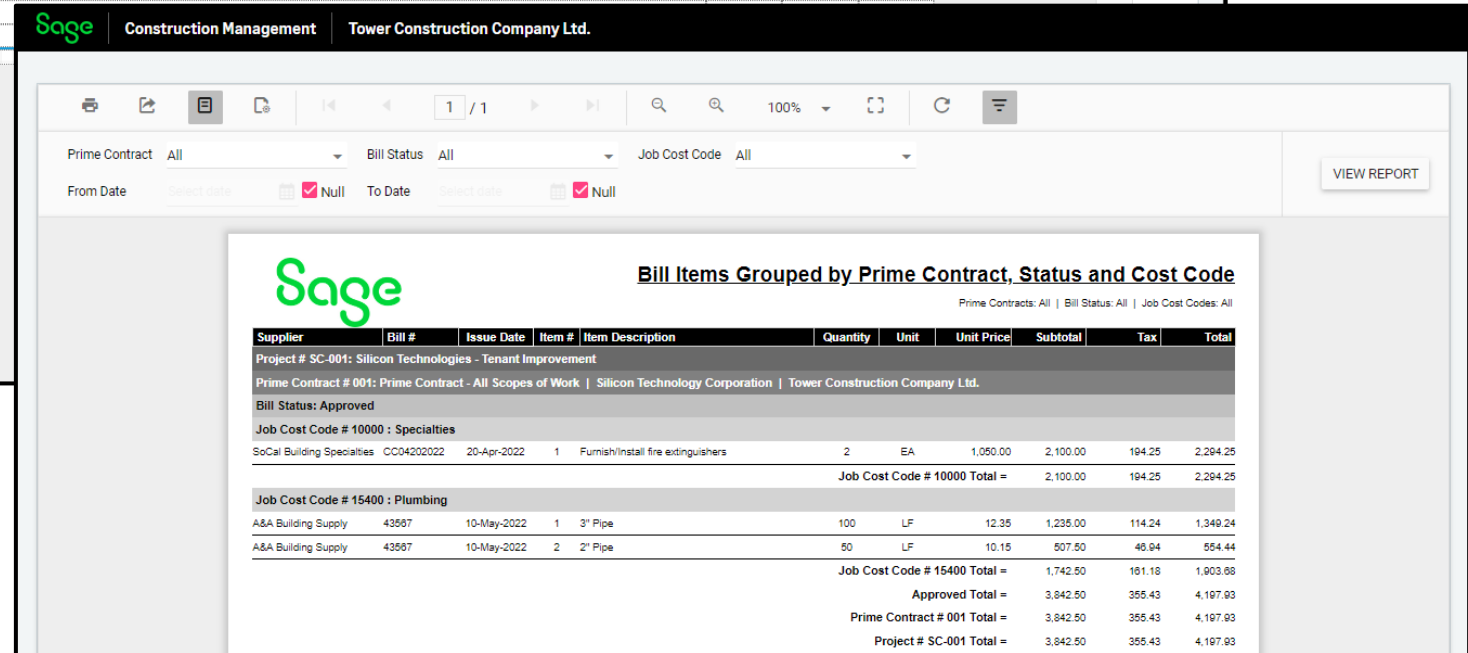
Sage | Construction Management | Tower Construction Company Ltd.

1 / 1 100% 

Prime Contract All Bill Status All Job Cost Code All VIEW REPORT

From Date Select date Null To Date Select date Null

Sage

Bill Items Grouped by Prime Contract, Status and Cost Code

Prime Contracts: All | Bill Status: All | Job Cost Codes: All

| Supplier | Bill # | Issue Date | Item # | Item Description | Quantity | Unit | Unit Price | Subtotal | Tax | Total |
|---|---|---|---|---|---|---|---|---|---|---|
| Project # SC-001: Silicon Technologies - Tenant Improvement | | | | | | | | | | |
| Prime Contract # 001: Prime Contract - All Scopes of Work \| Silicon Technology Corporation \| Tower Construction Company Ltd. | | | | | | | | | | |
| Bill Status: Approved | | | | | | | | | | |
| Job Cost Code # 10000 : Specialties | | | | | | | | | | |
| SoCal Building Specialties | CC04202022 | 20-Apr-2022 | 1 | Furnish/Install fire extinguishers | 2 | EA | 1,050.00 | 2,100.00 | 194.25 | 2,294.25 |
| | | | | Job Cost Code # 10000 Total = | | | | 2,100.00 | 194.25 | 2,294.25 |
| Job Cost Code # 15400 : Plumbing | | | | | | | | | | |
| A&A Building Supply | 43567 | 10-May-2022 | 1 | 3" Pipe | 100 | LF | 12.35 | 1,235.00 | 114.24 | 1,349.24 |
| A&A Building Supply | 43567 | 10-May-2022 | 2 | 2" Pipe | 50 | LF | 10.15 | 507.50 | 46.94 | 554.44 |
| | | | | Job Cost Code # 15400 Total = | | | | 1,742.50 | 161.18 | 1,903.68 |
| | | | | Approved Total = | | | | 3,842.50 | 355.43 | 4,197.93 |
| | | | | Prime Contract # 001 Total = | | | | 3,842.50 | 355.43 | 4,197.93 |
| | | | | Project # SC-001 Total = | | | | 3,842.50 | 355.43 | 4,197.93 |